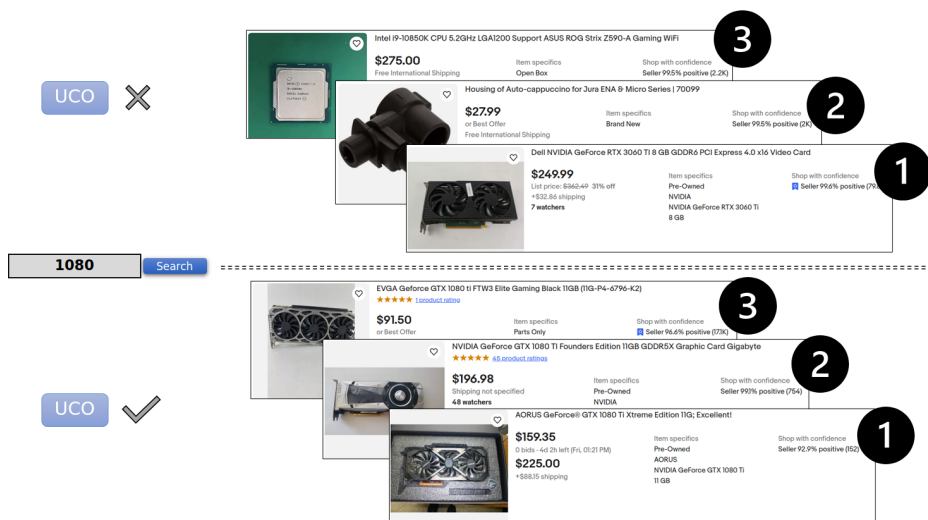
UCO

Intel i9-10850K CPU 5.2GHz LGA1200 Support ASUS ROG Strix Z590-A Gaming WiFi
$275.00
Free International Shipping
Item specifics
Open Box
Shop with confidence
Seller 99.5% positive (2.2K)
3

Housing of Auto-cappuccino for Jura ENA & Micro Series | 70099
$27.99
or Best Offer
Free International Shipping
Item specifics
Brand New
Shop with confidence
Seller 99.5% positive (2K)
2

Dell NVIDIA GeForce RTX 3060 Ti 8 GB GDDR6 PCI Express 4.0 x16 Video Card
$249.99
List price: $362.49 31% off
+$32.86 shipping
7 watchers
Item specifics
Pre-Owned
NVIDIA
NVIDIA GeForce RTX 3060 Ti
8 GB
Shop with confidence
Seller 99.6% positive (79.
1

1080
Search

EVGA Geforce GTX 1080 ti FTW3 Elite Gaming Black 11GB (11G-P4-6796-K2)
★★★★★ 1 product rating
$91.50
or Best Offer
Item specifics
Parts Only
Shop with confidence
Seller 96.6% positive (173K)
3

NVIDIA GeForce GTX 1080 Ti Founders Edition 11GB GDDR5X Graphic Card Gigabyte
★★★★★ 45 product ratings
$196.98
Shipping not specified
48 watchers
Item specifics
Pre-Owned
NVIDIA
Shop with confidence
Seller 99.1% positive (754)
2

UCO

AORUS GeForce® GTX 1080 Ti Xtreme Edition 11G; Excellent!
$159.35
0 bids · 4d 2h left (Fri, 01:21 PM)
$225.00
+$88.15 shipping
Item specifics
Pre-Owned
AORUS
NVIDIA GeForce GTX 1080 Ti
11 GB
Shop with confidence
Seller 92.9% positive (152)
1